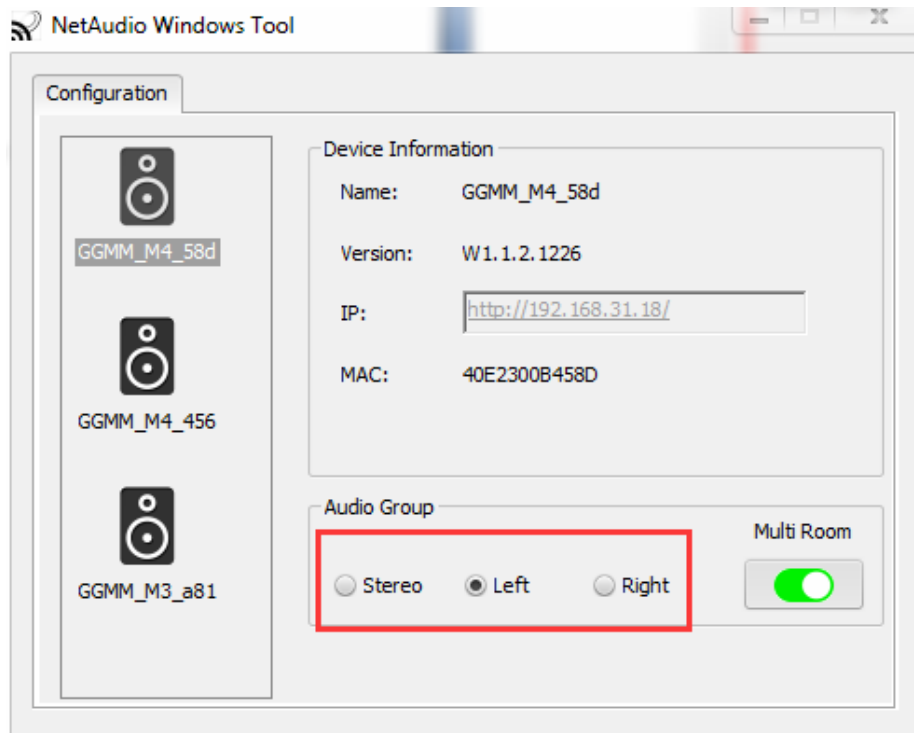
NetAudio Windows Tool

Configuration

GGMM_M4_58d

GGMM_M4_456

GGMM_M3_a81

Device Information

Name: GGMM_M4_58d

Version: W1.1.2.1226

IP: http://192.168.31.18/

MAC: 40E2300B458D

Audio Group

Stereo Left Right

Multi Room